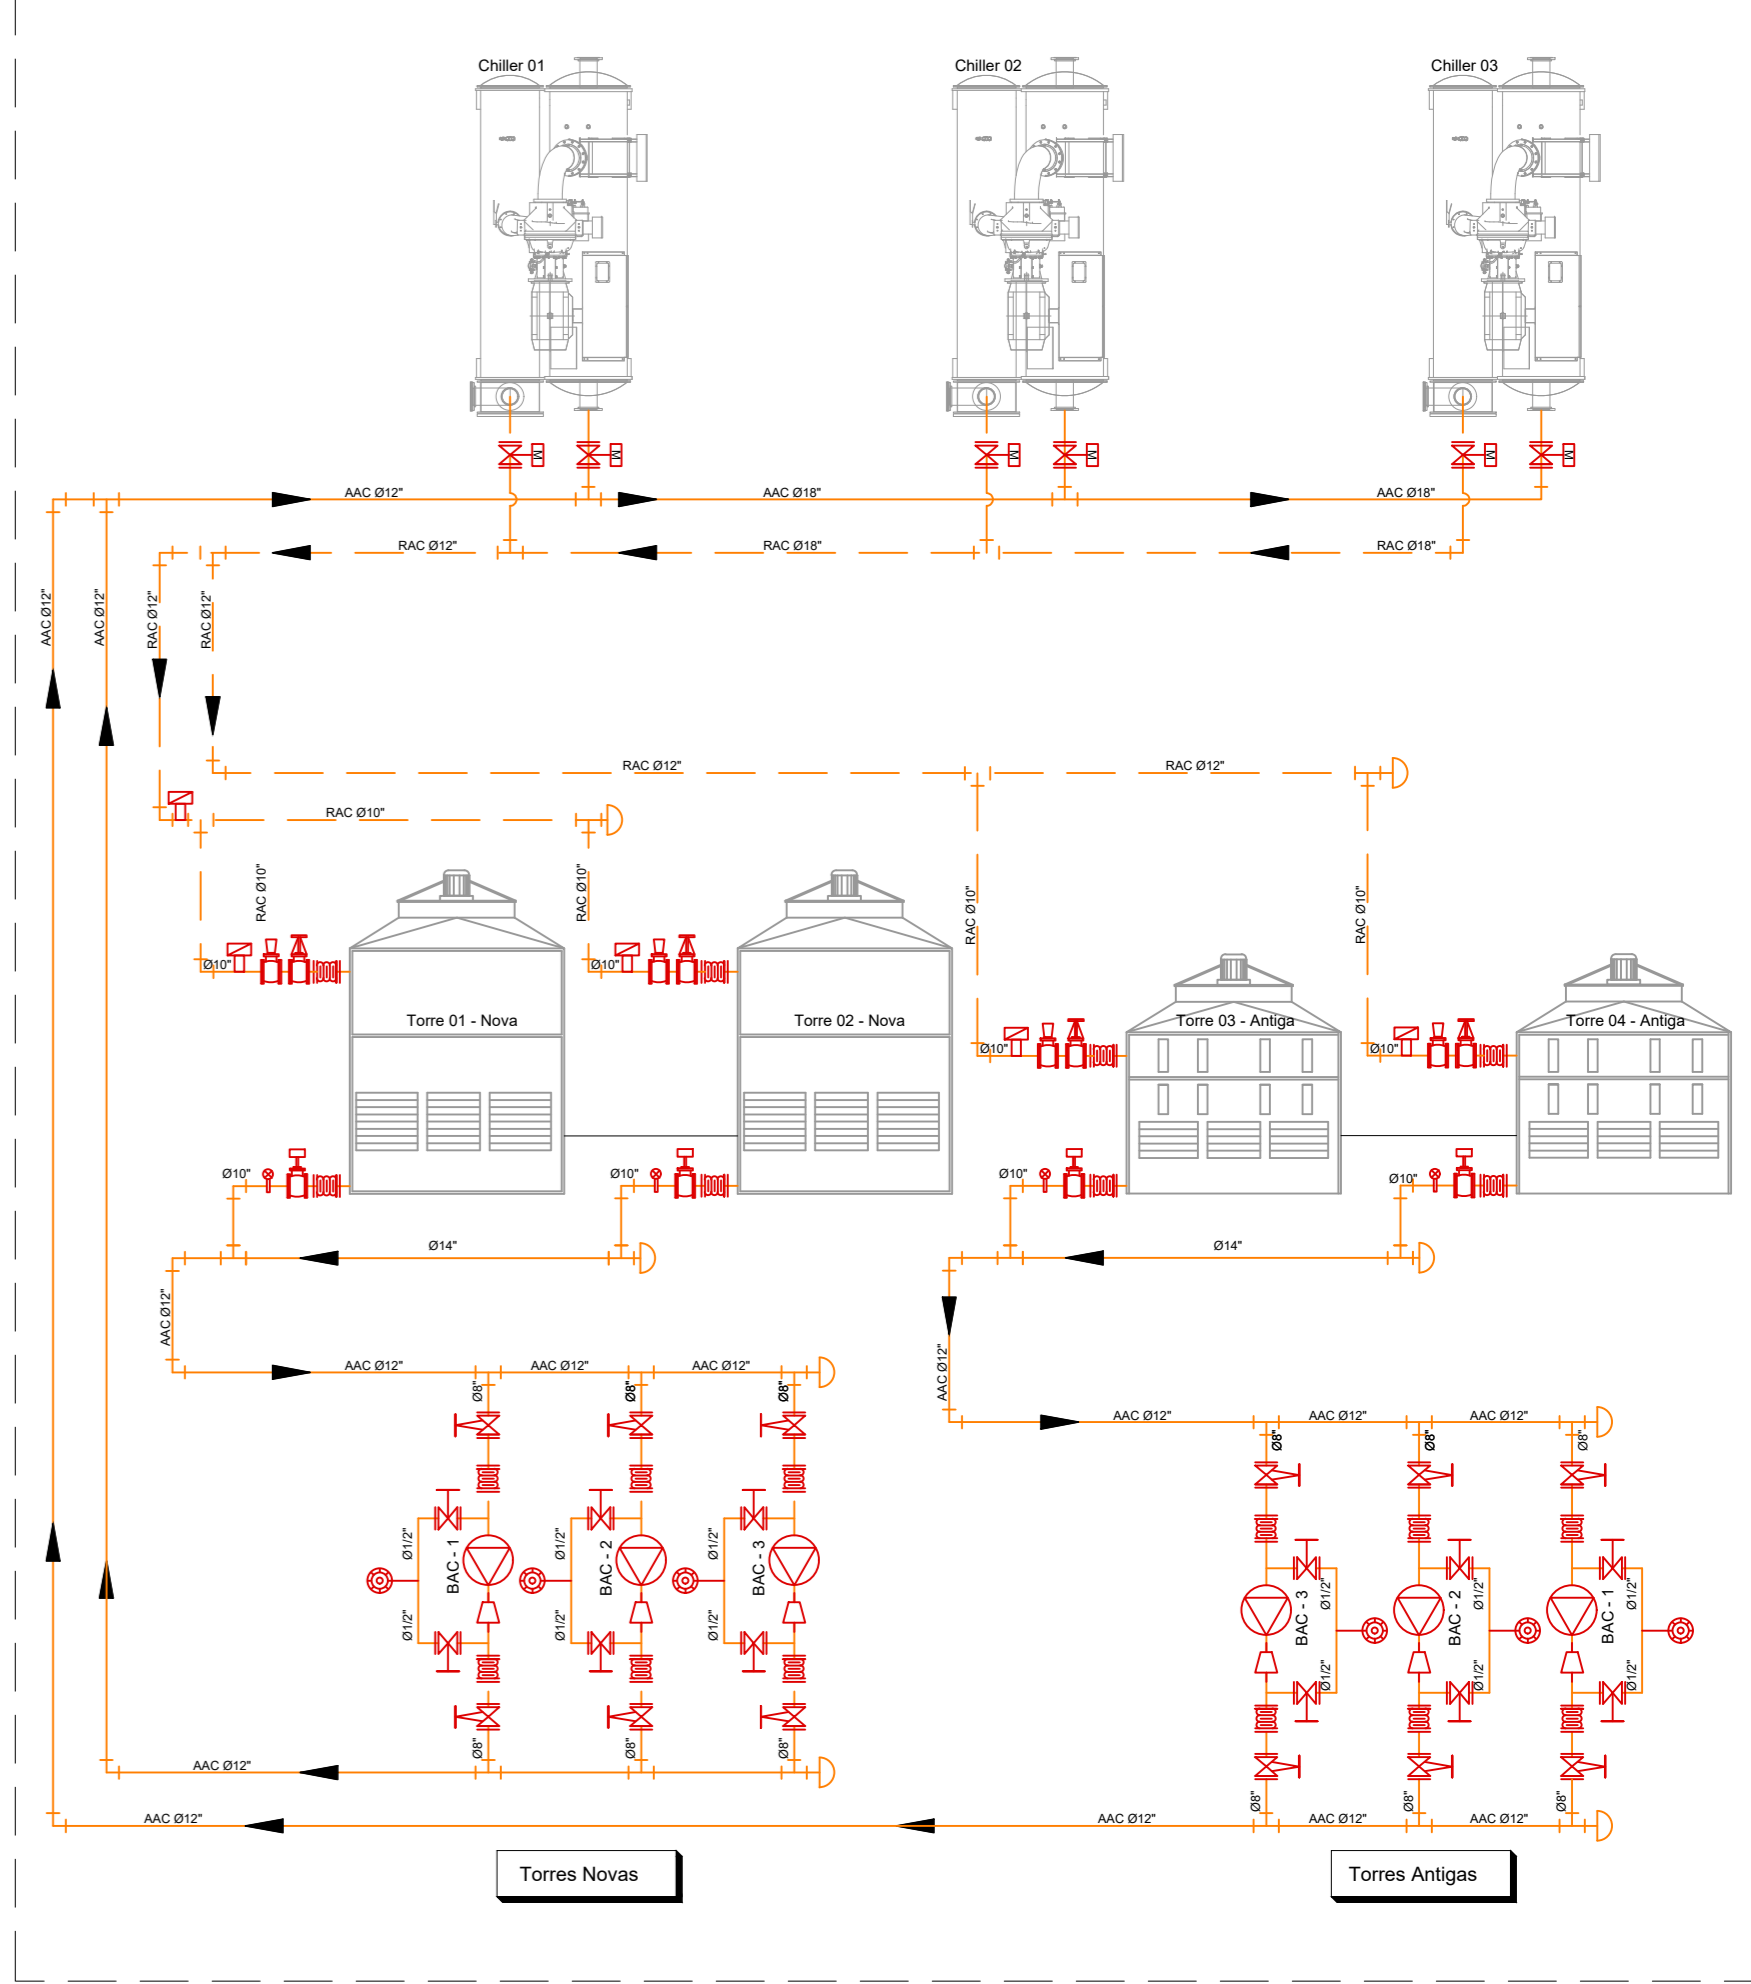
Chiller 01

Chiller 02

Chiller 03

AAC Ø12"

AAC Ø18"

AAC Ø18"

RAC Ø12"

RAC Ø18"

RAC Ø18"

AAC Ø12"

AAC Ø12"

RAC Ø12"

RAC Ø12"

RAC Ø12"

RAC Ø12"

RAC Ø10"

RAC Ø10"

RAC Ø10"

RAC Ø10"

RAC Ø10"

Ø10"

Ø10"

Ø10"

Ø10"

Torre 01 - Nova

Torre 02 - Nova

Torre 03 - Antiga

Torre 04 - Antiga

Ø10"

Ø10"

Ø10"

Ø10"

Ø14"

Ø14"

AAC Ø12"

AAC Ø12"

AAC Ø12"

AAC Ø12"

AAC Ø12"

AAC Ø12"

AAC Ø12"

AAC Ø12"

Ø8"

Ø8"

Ø8"

Ø8"

Ø8"

Ø8"

Ø1/2"

Ø1/2"

Ø1/2"

Ø1/2"

Ø1/2"

Ø1/2"

BAC - 1

BAC - 2

BAC - 3

BAC - 3

BAC - 2

BAC - 1

Ø1/2"

Ø1/2"

Ø1/2"

Ø1/2"

Ø1/2"

Ø1/2"

Ø8"

Ø8"

Ø8"

Ø8"

Ø8"

Ø8"

AAC Ø12"

AAC Ø12"

AAC Ø12"

AAC Ø12"

AAC Ø12"

Torres Novas

Torres Antigas